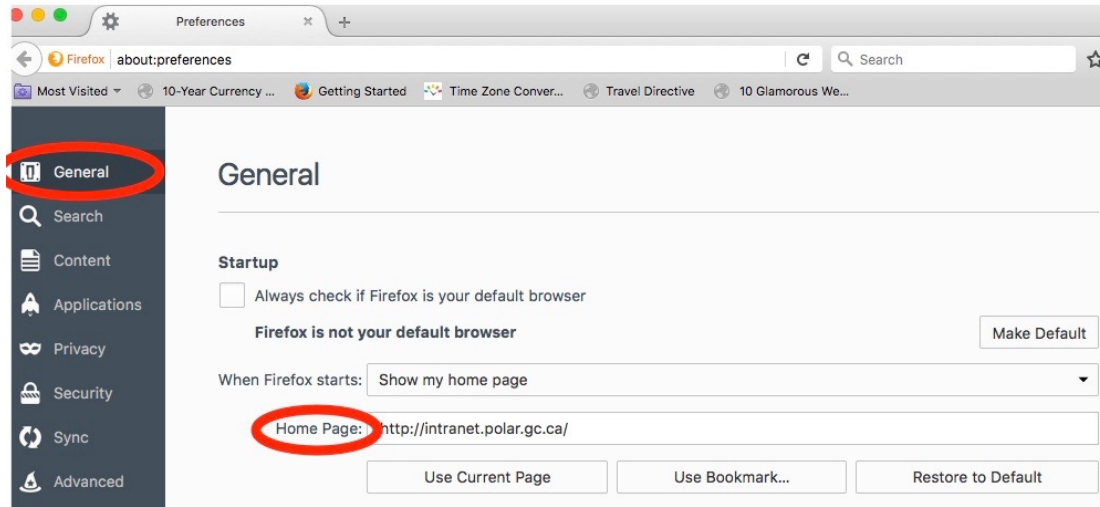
Preferences

Firefox about:preferences

Search

Most Visited 10-Year Currency ... Getting Started Time Zone Conver... Travel Directive 10 Glamorous We...

General
Search
Content
Applications
Privacy
Security
Sync
Advanced

General

Startup

Always check if Firefox is your default browser

Firefox is not your default browser

Make Default

When Firefox starts: Show my home page

Home Page: http://intranet.polar.gc.ca/

Use Current Page Use Bookmark... Restore to Default